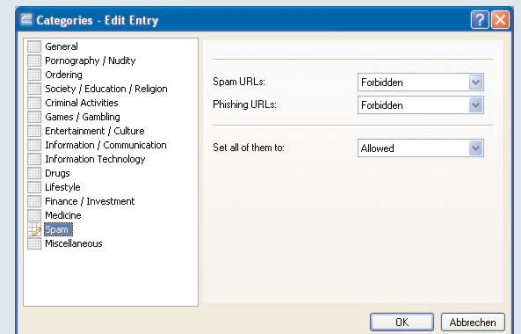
Categories - Edit Entry

General
Pornography / Nudity
Ordering
Society / Education / Religion
Criminal Activities
Games / Gambling
Entertainment / Culture
Information / Communication
Information Technology
Drugs
Lifestyle
Finance / Investment
Medicine
Spam
Miscellaneous

Spam URLs: Forbidden
Phishing URLs: Forbidden

Set all of them to: Allowed

OK
Abbrechen